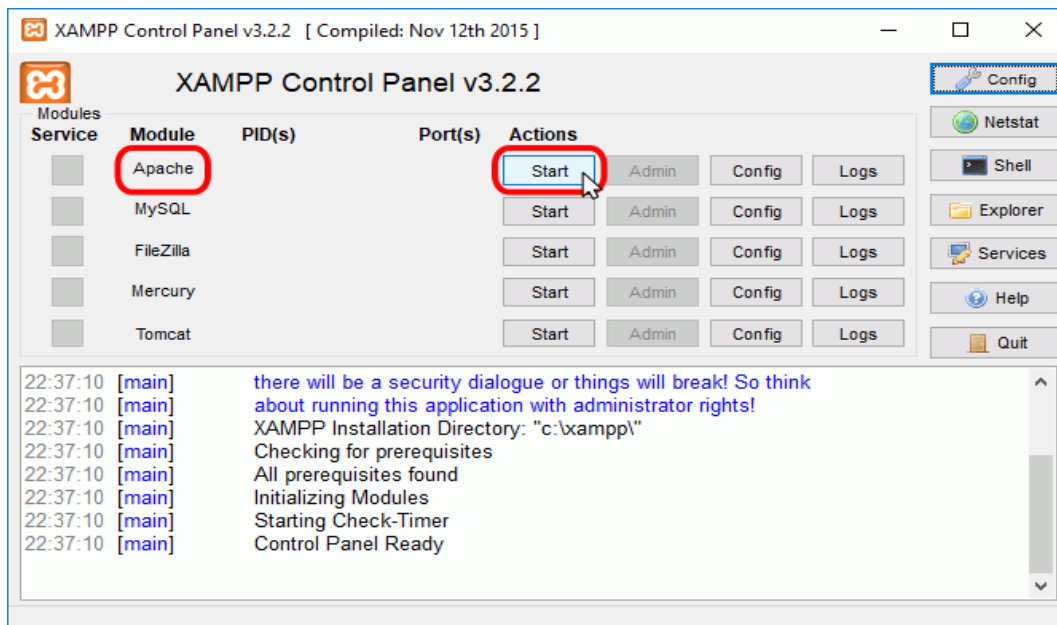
XAMPP Control Panel v3.2.2 [ Compiled: Nov 12th 2015 ]

XAMPP Control Panel v3.2.2

Config

Modules

| Service | Module | PID(s) | Port(s) | Actions | | | |
|---|---|---|---|---|---|---|---|
| | Apache | | | Start | Admin | Config | Logs |
| | MySQL | | | Start | Admin | Config | Logs |
| | FileZilla | | | Start | Admin | Config | Logs |
| | Mercury | | | Start | Admin | Config | Logs |
| | Tomcat | | | Start | Admin | Config | Logs |

Netstat
Shell
Explorer
Services
Help
Quit

22:37:10 [main] there will be a security dialogue or things will break! So think
22:37:10 [main] about running this application with administrator rights!
22:37:10 [main] XAMPP Installation Directory: "c:\xampp\"
22:37:10 [main] Checking for prerequisites
22:37:10 [main] All prerequisites found
22:37:10 [main] Initializing Modules
22:37:10 [main] Starting Check-Timer
22:37:10 [main] Control Panel Ready